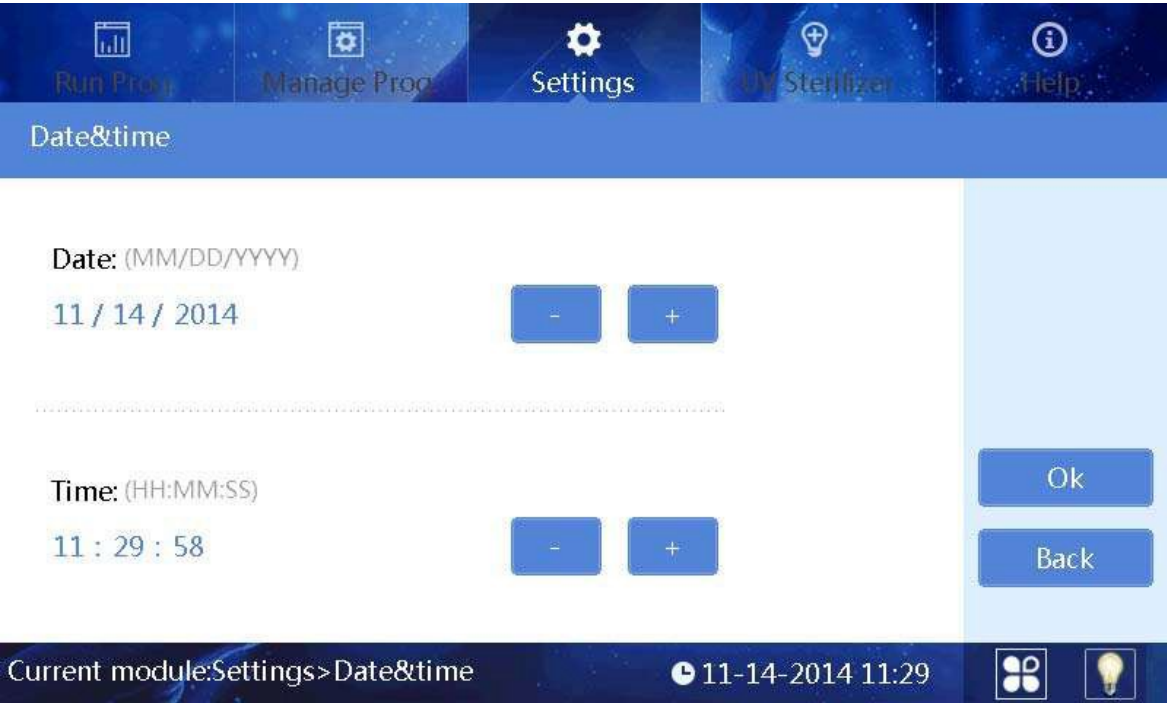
Run Prog

Manage Prog

Settings

UV Sterilizer

Help

Date&time

Date: (MM/DD/YYYY)

11 / 14 / 2014

-

+

Time: (HH:MM:SS)

11 : 29 : 58

-

+

Ok

Back

Current module:Settings>Date&time

11-14-2014 11:29